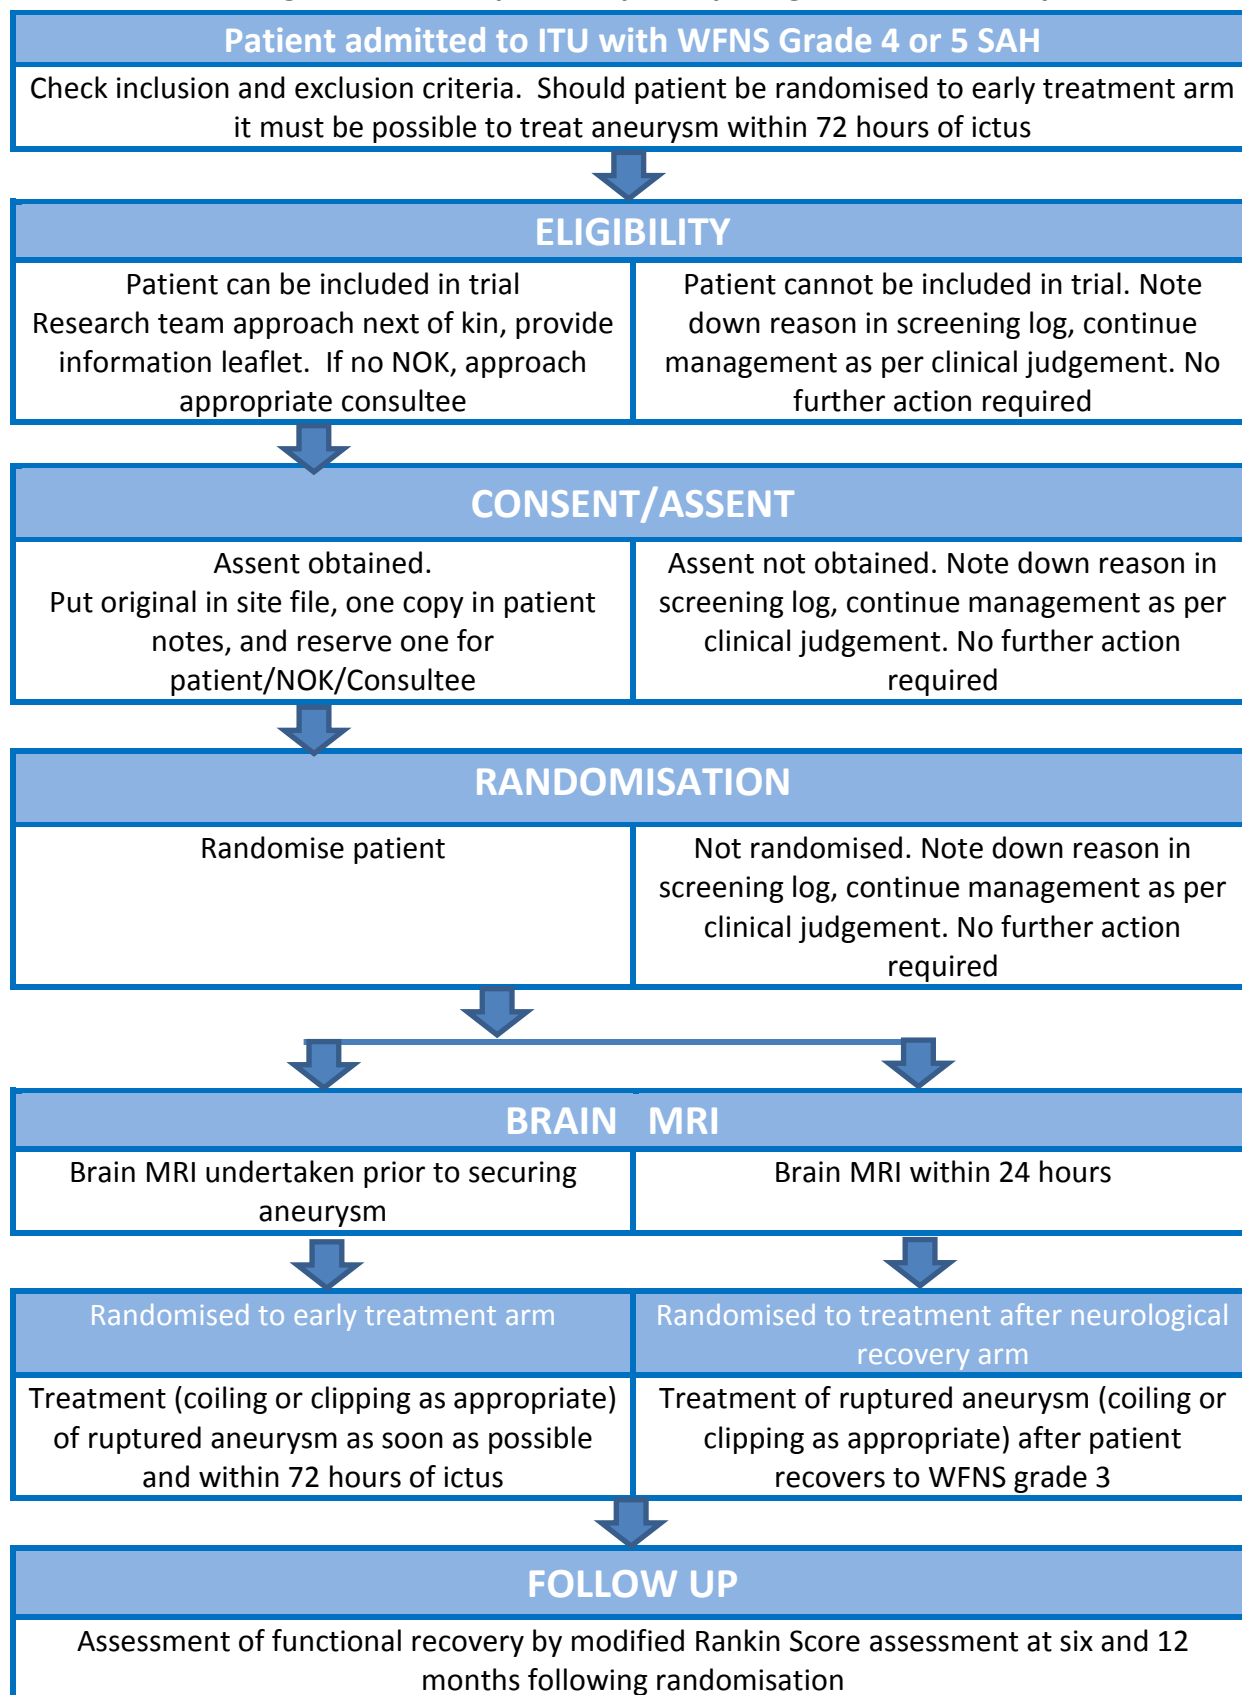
Patient admitted to ITU with WFNS Grade 4 or 5 SAH

Check inclusion and exclusion criteria. Should patient be randomised to early treatment arm it must be possible to treat aneurysm within 72 hours of ictus

ELIGIBILITY

Patient can be included in trial
Research team approach next of kin, provide information leaflet. If no NOK, approach appropriate consultee

Patient cannot be included in trial. Note down reason in screening log, continue management as per clinical judgement. No further action required

CONSENT/ASSENT

Assent obtained.
Put original in site file, one copy in patient notes, and reserve one for patient/NOK/Consultee

Assent not obtained. Note down reason in screening log, continue management as per clinical judgement. No further action required

RANDOMISATION

Randomise patient

Not randomised. Note down reason in screening log, continue management as per clinical judgement. No further action required

BRAIN MRI

Brain MRI undertaken prior to securing aneurysm

Brain MRI within 24 hours

Randomised to early treatment arm

Randomised to treatment after neurological recovery arm

Treatment (coiling or clipping as appropriate) of ruptured aneurysm as soon as possible and within 72 hours of ictus

Treatment of ruptured aneurysm (coiling or clipping as appropriate) after patient recovers to WFNS grade 3

FOLLOW UP

Assessment of functional recovery by modified Rankin Score assessment at six and 12 months following randomisation